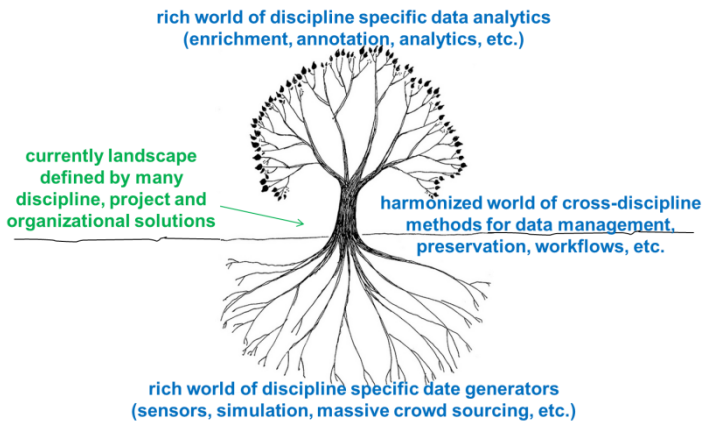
rich world of discipline specific data analytics
(enrichment, annotation, analytics, etc.)

currently landscape defined by many discipline, project and organizational solutions

harmonized world of cross-discipline methods for data management, preservation, workflows, etc.

rich world of discipline specific date generators
(sensors, simulation, massive crowd sourcing, etc.)